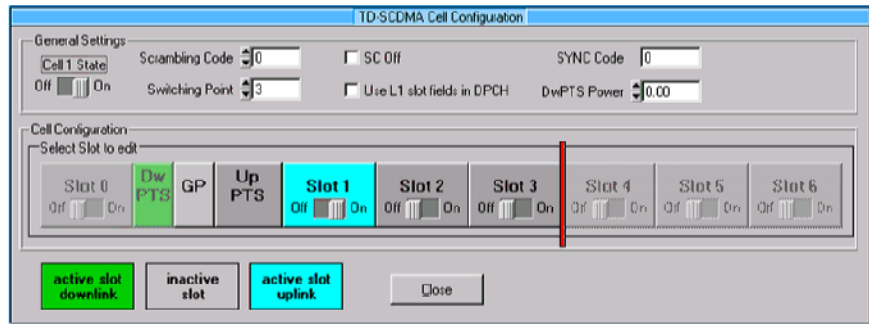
TD-SCDMA Cell Configuration

General Settings

Cell 1 State

Off On

Scrambling Code 0

Switching Point 3

SC Off

Use L1 slot fields in DPCH

SYNC Code 0

DwPTS Power 0.00

Cell Configuration

Select Slot to edit

Slot 0
Off On

Dw PTS

GP

Up PTS

Slot 1
Off On

Slot 2
Off On

Slot 3
Off On

Slot 4
Off On

Slot 5
Off On

Slot 6
Off On

active slot downlink

inactive slot

active slot uplink

Close